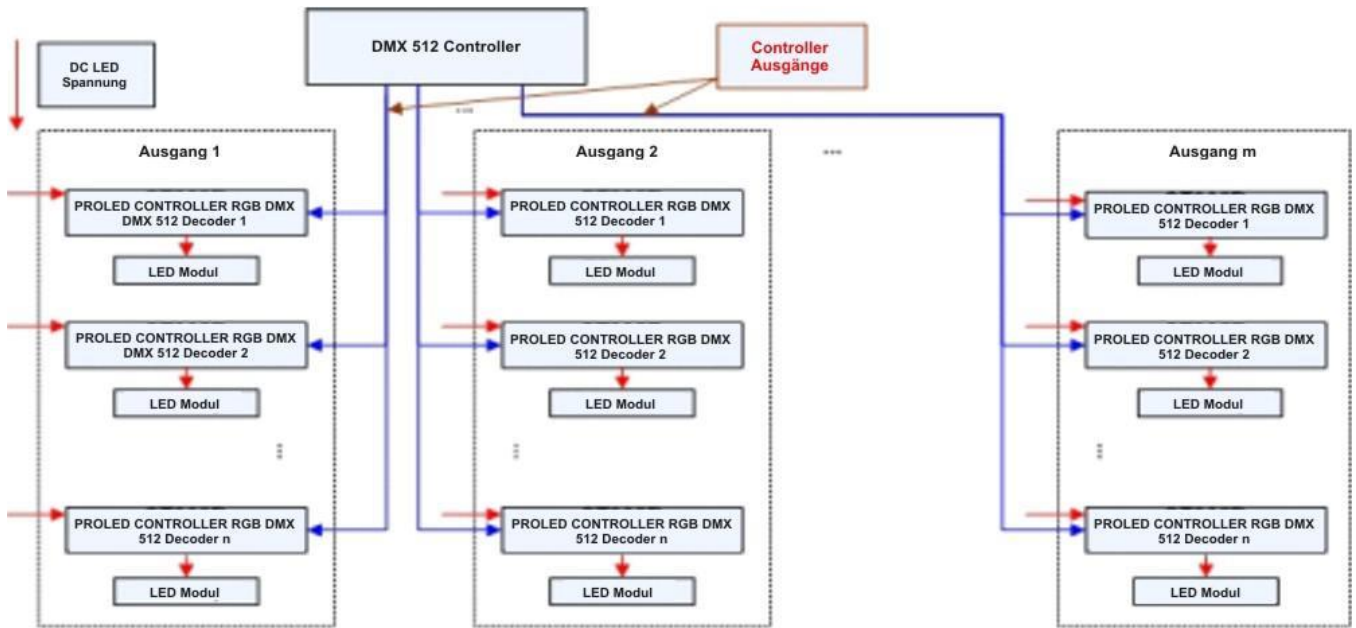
DC LED Spannung

DMX 512 Controller

Controller Ausgänge

...

Ausgang 1

PROLED CONTROLLER RGB DMX DMX 512 Decoder 1

LED Modul

PROLED CONTROLLER RGB DMX DMX 512 Decoder 2

LED Modul

...

PROLED CONTROLLER RGB DMX 512 Decoder n

LED Modul

Ausgang 2

PROLED CONTROLLER RGB DMX 512 Decoder 1

LED Modul

PROLED CONTROLLER RGB DMX 512 Decoder 2

LED Modul

...

PROLED CONTROLLER RGB DMX 512 Decoder n

LED Modul

...

Ausgang m

PROLED CONTROLLER RGB DMX 512 Decoder 1

LED Modul

PROLED CONTROLLER RGB DMX 512 Decoder 2

LED Modul

...

PROLED CONTROLLER RGB DMX 512 Decoder n

LED Modul